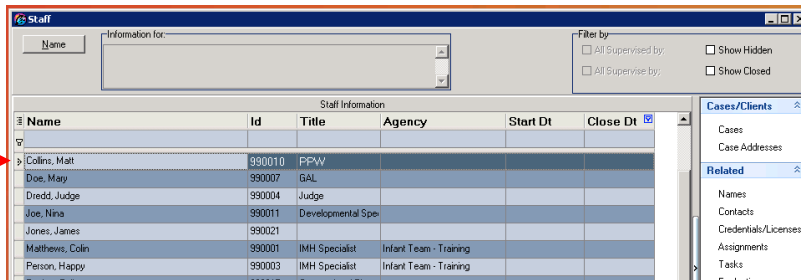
Staff

Name

Information for:

Filter by
All Supervised by:
All Supervise by:
Show Hidden
Show Closed

Staff Information

| Name | Id | Title | Agency | Start Dt | Close Dt |
|---|---|---|---|---|---|
| | | | | | |
| Collins, Matt | 990010 | PPW | | | |
| Doe, Mary | 990007 | GAL | | | |
| Dredd, Judge | 990004 | Judge | | | |
| Joe, Nina | 990011 | Developmental Spe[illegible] | | | |
| Jones, James | 990021 | | | | |
| Matthews, Colin | 990001 | IMH Specialist | Infant Team - Training | | |
| Person, Happy | 990003 | IMH Specialist | Infant Team - Training | | |

Cases/Clients
Cases
Case Addresses

Related
Names
Contacts
Credentials/Licenses
Assignments
Tasks